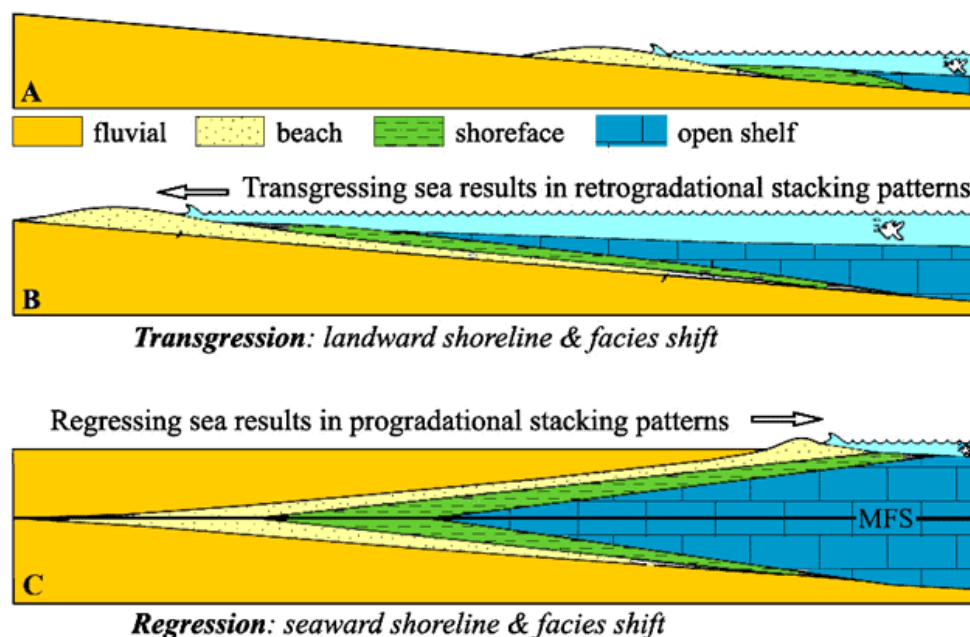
A

fluvial beach shoreface open shelf

Transgressing sea results in retrogradational stacking patterns

B

*Transgression*: *landward shoreline & facies shift*

Regressing sea results in progradational stacking patterns

MFS

C

*Regression*: *seaward shoreline & facies shift*